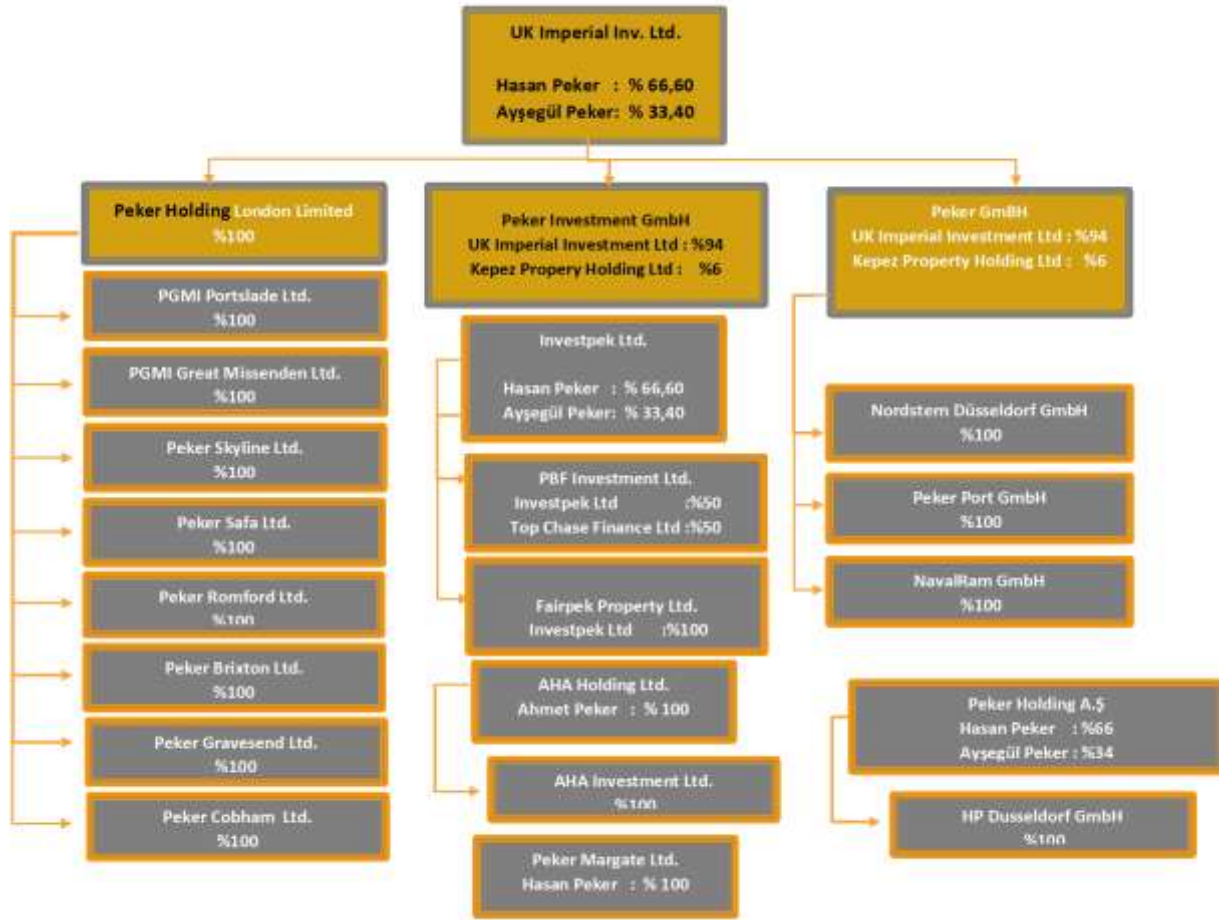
UK Imperial Inv. Ltd.

Hasan Peker : % 66,60
Ayşegül Peker: % 33,40

Peker Holding London Limited
%100

PGMI Portslade Ltd.
%100

PGMI Great Missenden Ltd.
%100

Peker Skyline Ltd.
%100

Peker Safa Ltd.
%100

Peker Romford Ltd.
%100

Peker Brixton Ltd.
%100

Peker Gravesend Ltd.
%100

Peker Cobham Ltd.
%100

Peker Investment GmbH
UK Imperial Investment Ltd : %94
Kepez Propery Holding Ltd : %6

Investpek Ltd.

Hasan Peker : % 66,60
Ayşegül Peker: % 33,40

PBF Investment Ltd.
Investpek Ltd :%50
Top Chase Finance Ltd :%50

Fairpek Property Ltd.
Investpek Ltd :%100

AHA Holding Ltd.
Ahmet Peker : % 100

AHA Investment Ltd.
%100

Peker Margate Ltd.
Hasan Peker : % 100

Peker GmBH
UK Imperial Investment Ltd : %94
Kepez Property Holding Ltd : %6

Nordstern Düsseldorf GmbH
%100

Peker Port GmbH
%100

NavalRam GmbH
%100

Peker Holding A.Ş
Hasan Peker : %66
Ayşegül Peker : %34

HP Dusseldorf GmbH
%100